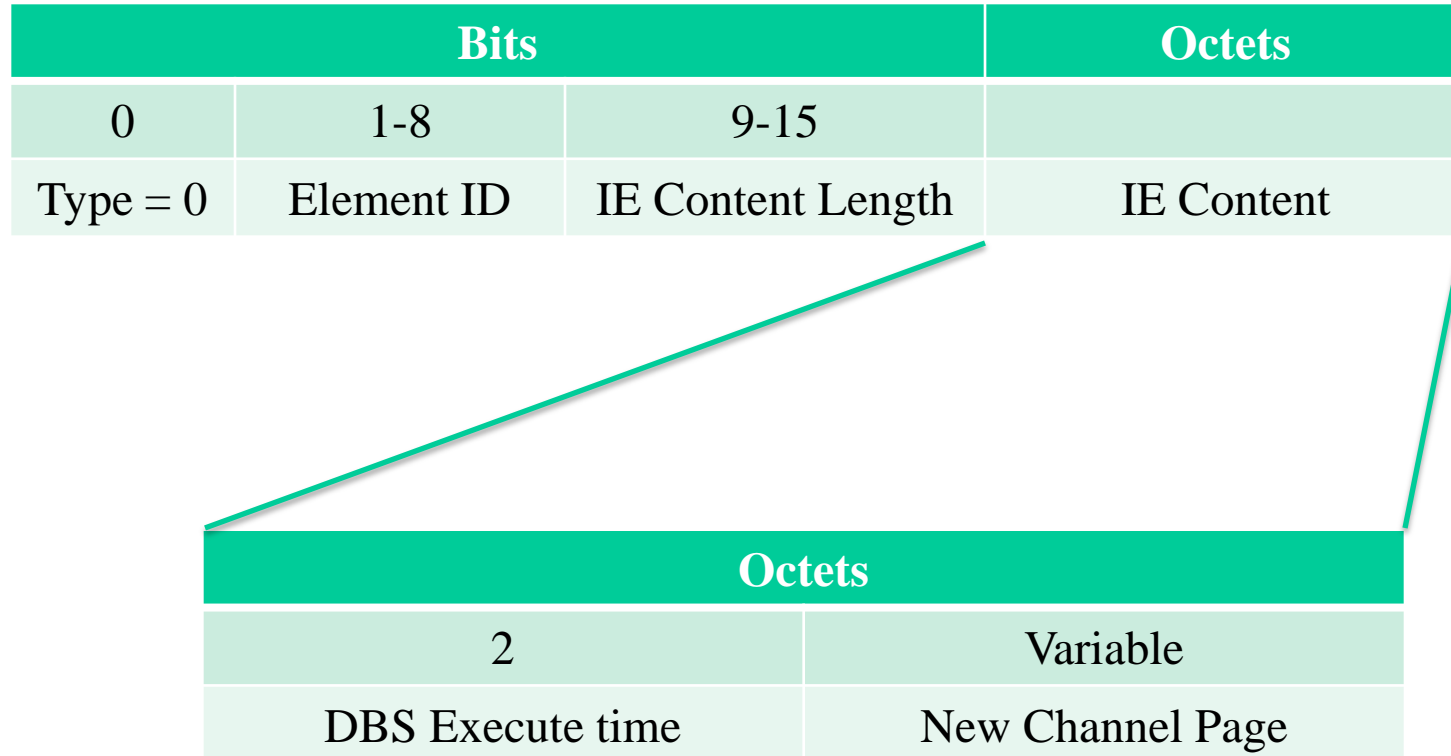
| Bits | | | Octets |
|---|---|---|---|
| 0 | 1-8 | 9-15 | |
| Type = 0 | Element ID | IE Content Length | IE Content |

| Octets | |
|---|---|
| 2 | Variable |
| DBS Execute time | New Channel Page |